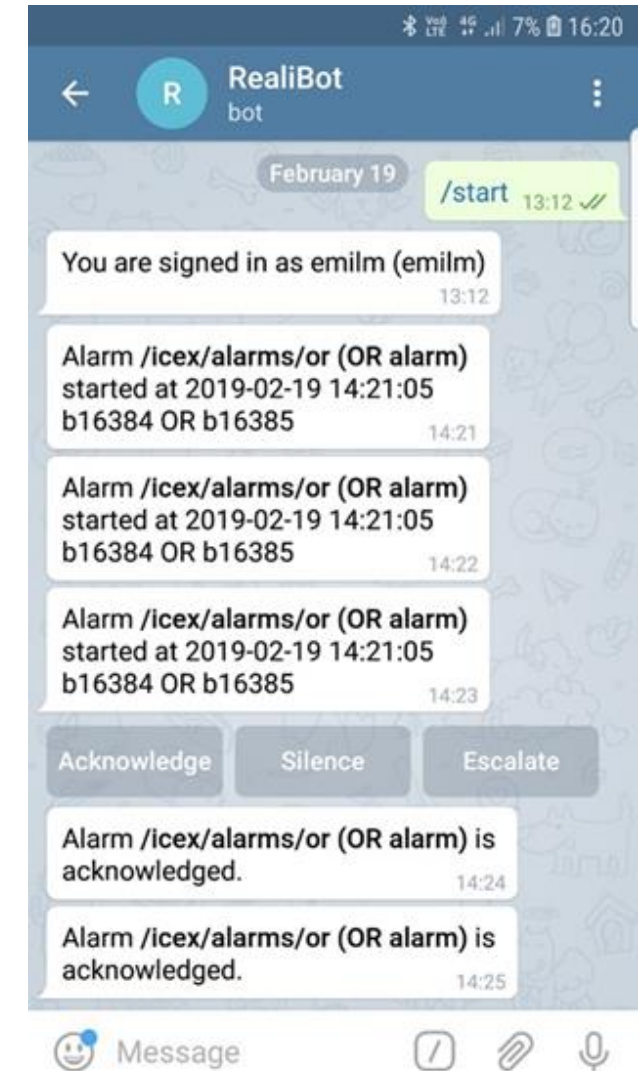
Vo LTE 4G 7% 16:20

R

RealiBot
bot

February 19

/start 13:12

You are signed in as emilm (emilm) 13:12

Alarm /icex/alarms/or (OR alarm) started at 2019-02-19 14:21:05 b16384 OR b16385 14:21

Alarm /icex/alarms/or (OR alarm) started at 2019-02-19 14:21:05 b16384 OR b16385 14:22

Alarm /icex/alarms/or (OR alarm) started at 2019-02-19 14:21:05 b16384 OR b16385 14:23

Acknowledge | Silence | Escalate

Alarm /icex/alarms/or (OR alarm) is acknowledged. 14:24

Alarm /icex/alarms/or (OR alarm) is acknowledged. 14:25

Message